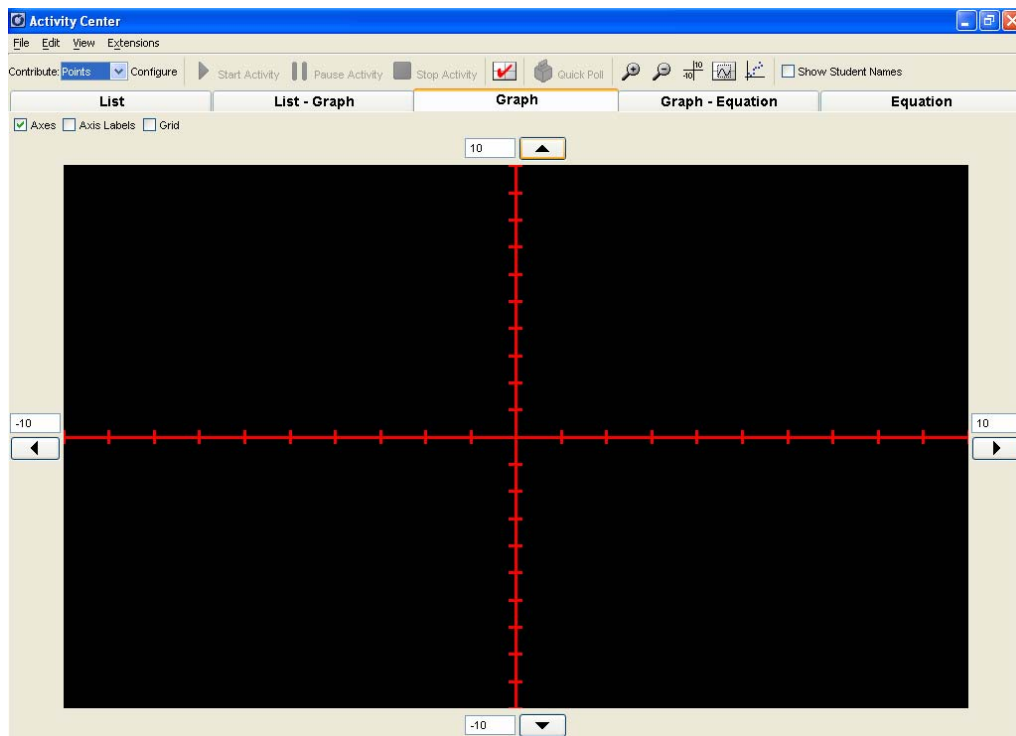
Activity Center

File Edit View Extensions

Contribute: Points Configure Start Activity Pause Activity Stop Activity Quick Poll Show Student Names

List | List - Graph | Graph | Graph - Equation | Equation

Axes Axis Labels Grid

10

-10

10

-10